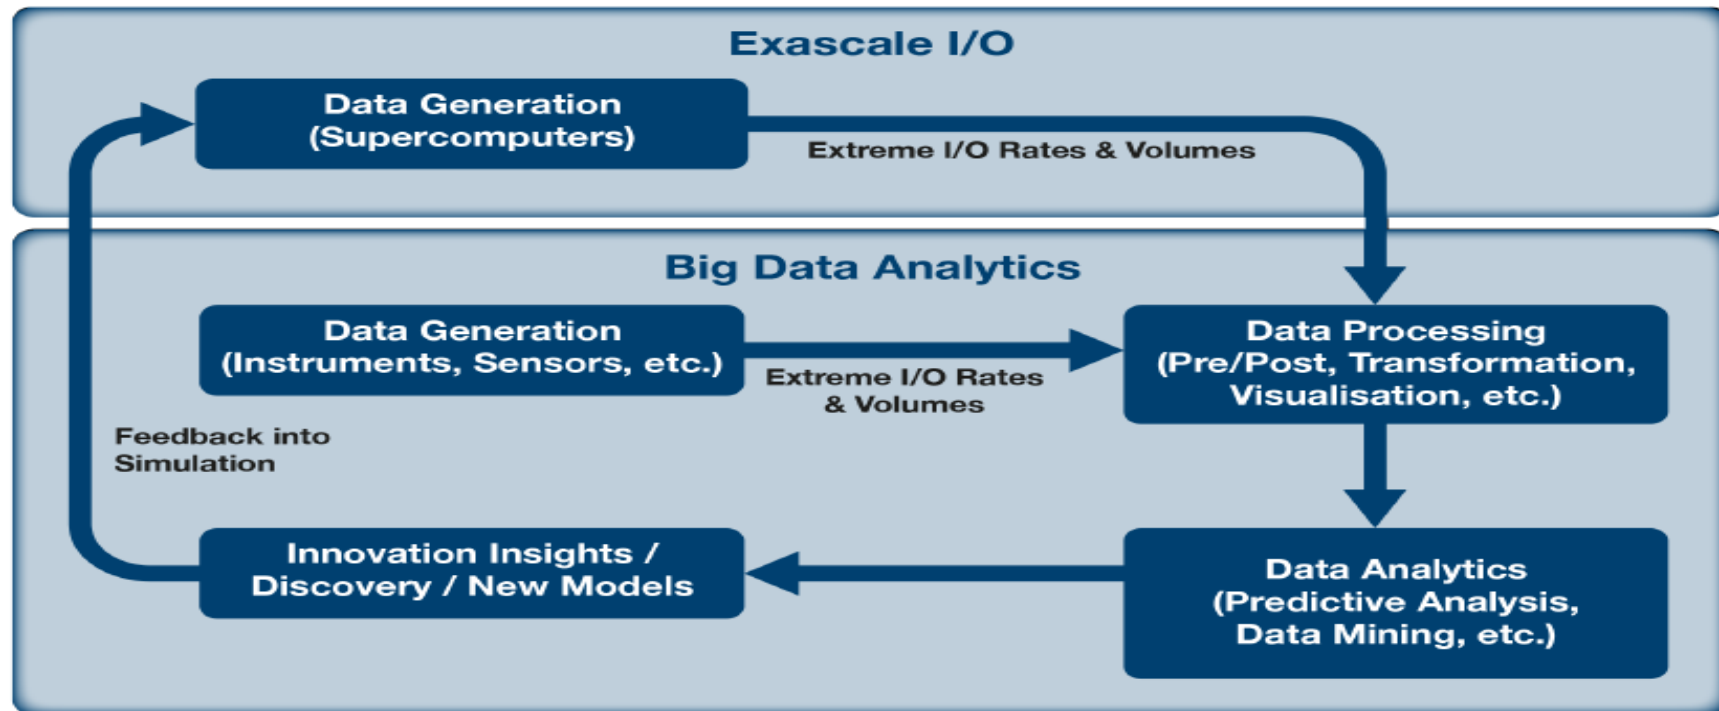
Exascale I/O

Data Generation
(Supercomputers)

Extreme I/O Rates & Volumes

Big Data Analytics

Data Generation
(Instruments, Sensors, etc.)

Extreme I/O Rates
& Volumes

Data Processing
(Pre/Post, Transformation, Visualisation, etc.)

Feedback into
Simulation

Innovation Insights /
Discovery / New Models

Data Analytics
(Predictive Analysis, Data Mining, etc.)